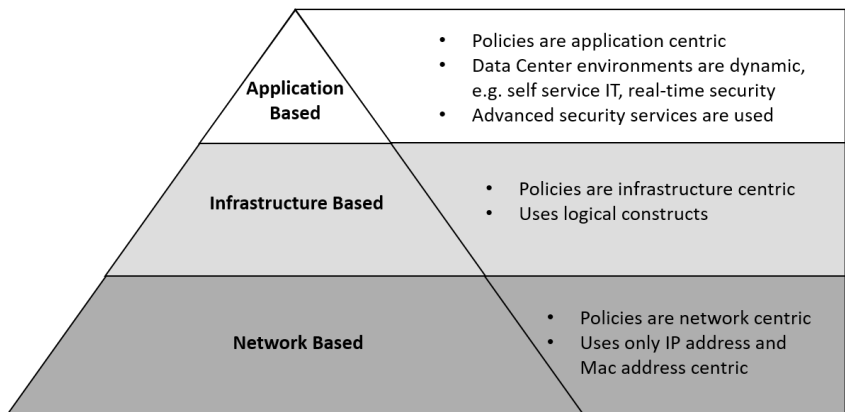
Application Based

- Policies are application centric
- Data Center environments are dynamic, e.g. self service IT, real-time security
- Advanced security services are used

Infrastructure Based

- Policies are infrastructure centric
- Uses logical constructs

Network Based

- Policies are network centric
- Uses only IP address and Mac address centric